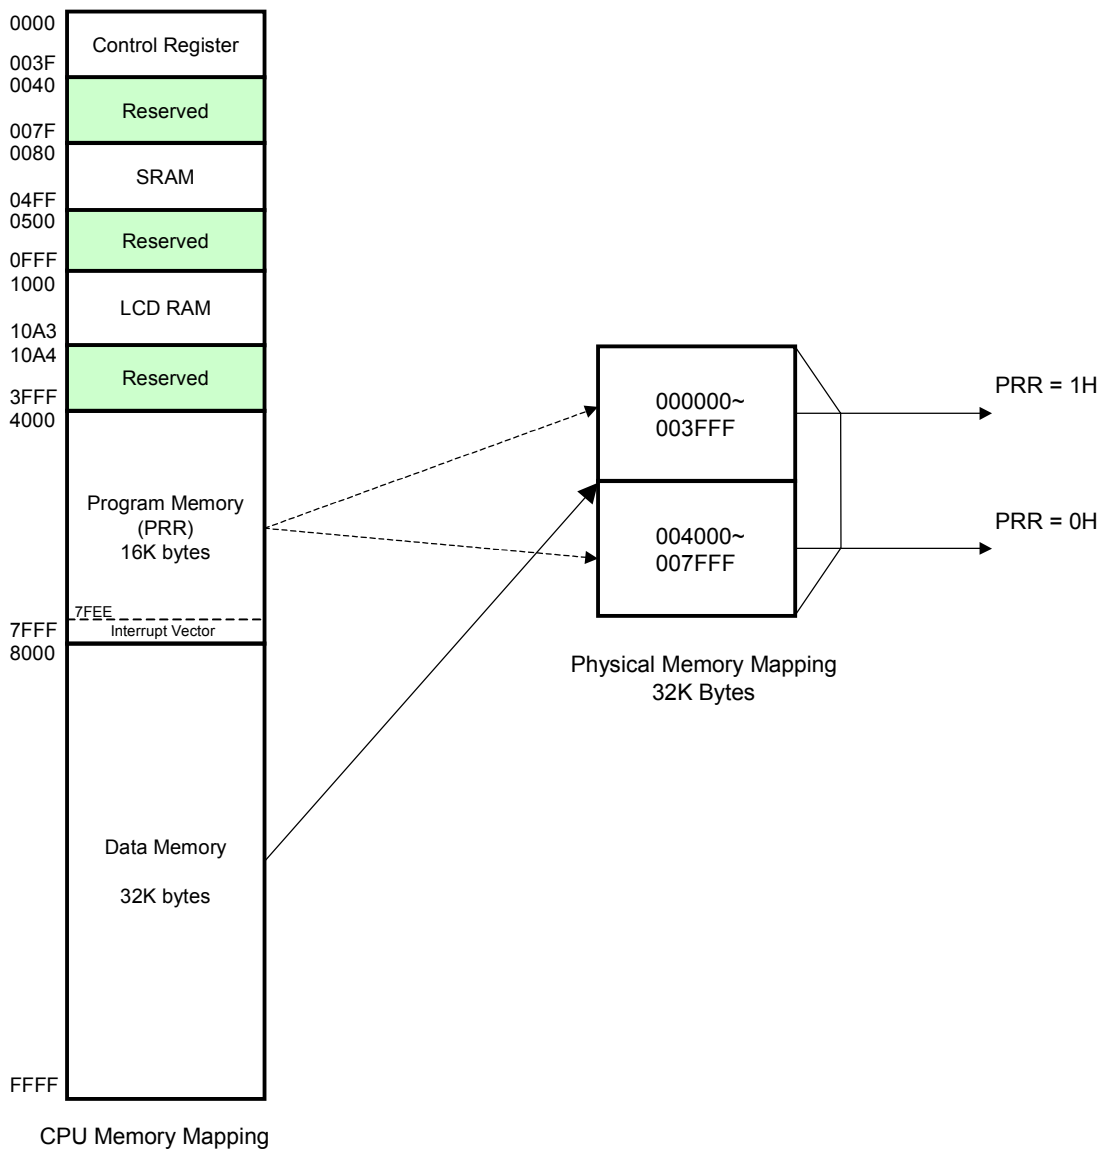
0000
Control Register
003F
0040
Reserved
007F
0080
SRAM
04FF
0500
Reserved
0FFF
1000
LCD RAM
10A3
10A4
Reserved
3FFF
4000
Program Memory
(PRR)
16K bytes
7FEE
7FFF
Interrupt Vector
8000
Data Memory
32K bytes
FFFF

CPU Memory Mapping

000000~
003FFF
004000~
007FFF

PRR = 1H
PRR = 0H

Physical Memory Mapping
32K Bytes